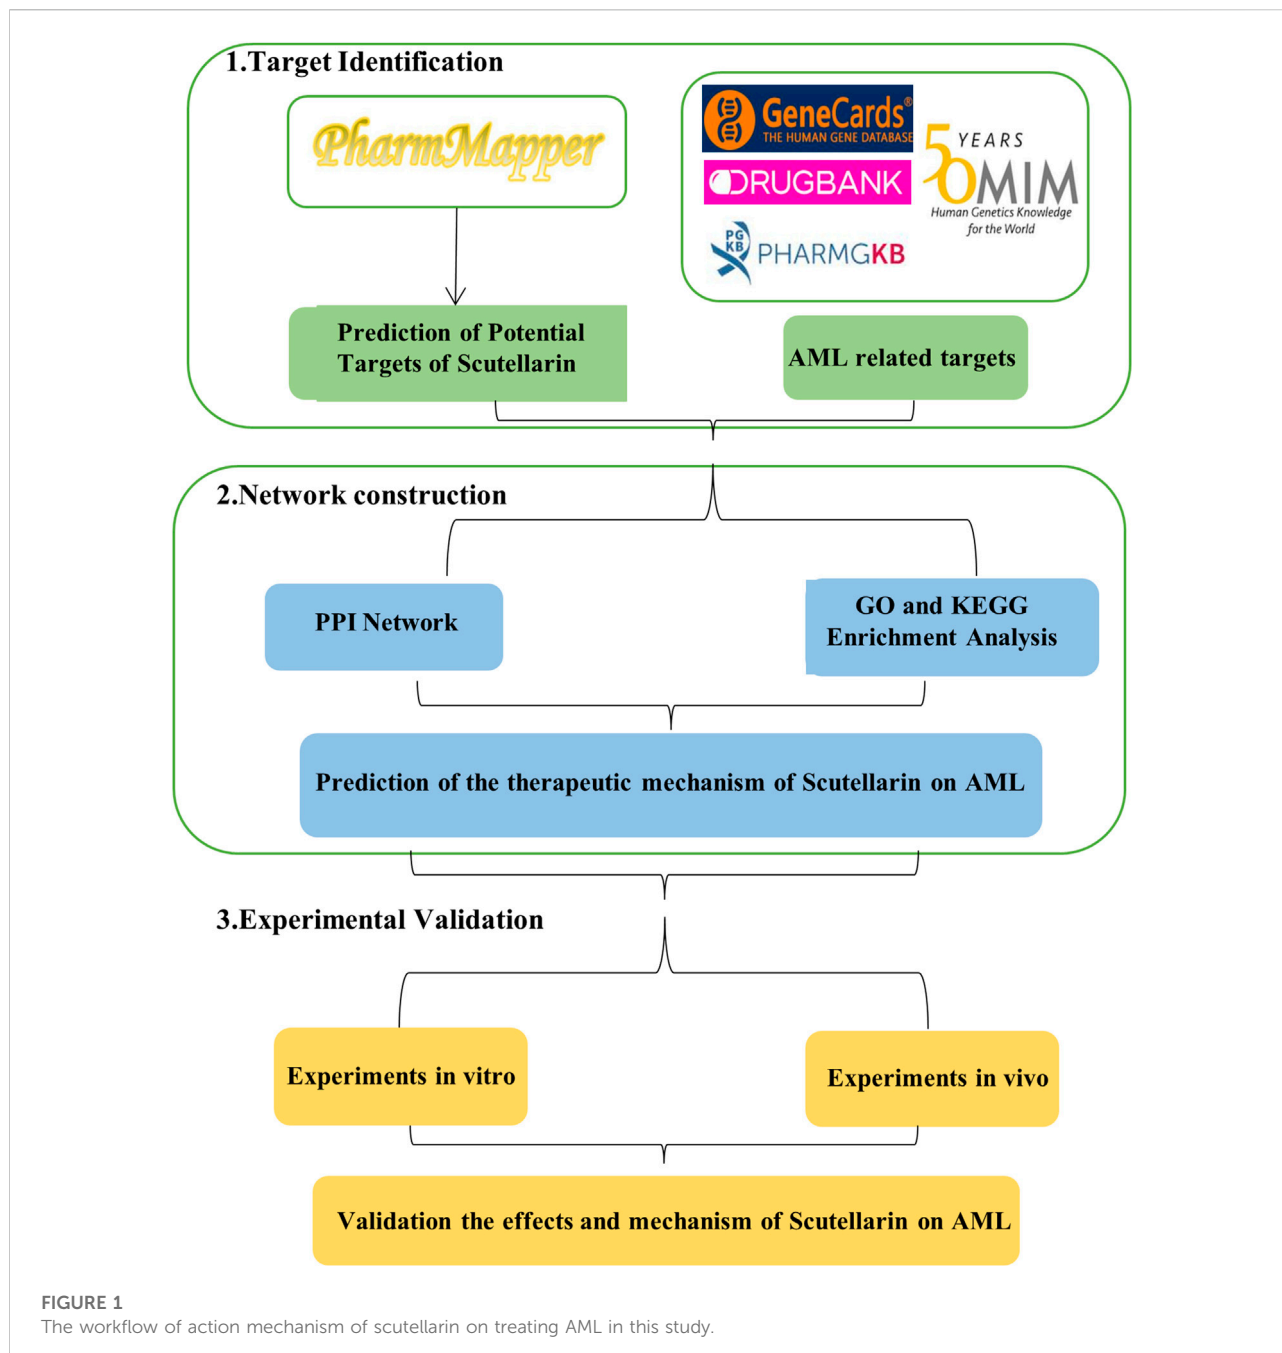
1.Target Identification

PharmMapper

GeneCards® THE HUMAN GENE DATABASE

DRUGBANK

PG KB PHARMGKB

50 YEARS OMIM Human Genetics Knowledge for the World

Prediction of Potential Targets of Scutellarin

AML related targets

2.Network construction

PPI Network

GO and KEGG Enrichment Analysis

Prediction of the therapeutic mechanism of Scutellarin on AML

3.Experimental Validation

Experiments in vitro

Experiments in vivo

Validation the effects and mechanism of Scutellarin on AML

FIGURE 1
The workflow of action mechanism of scutellarin on treating AML in this study.